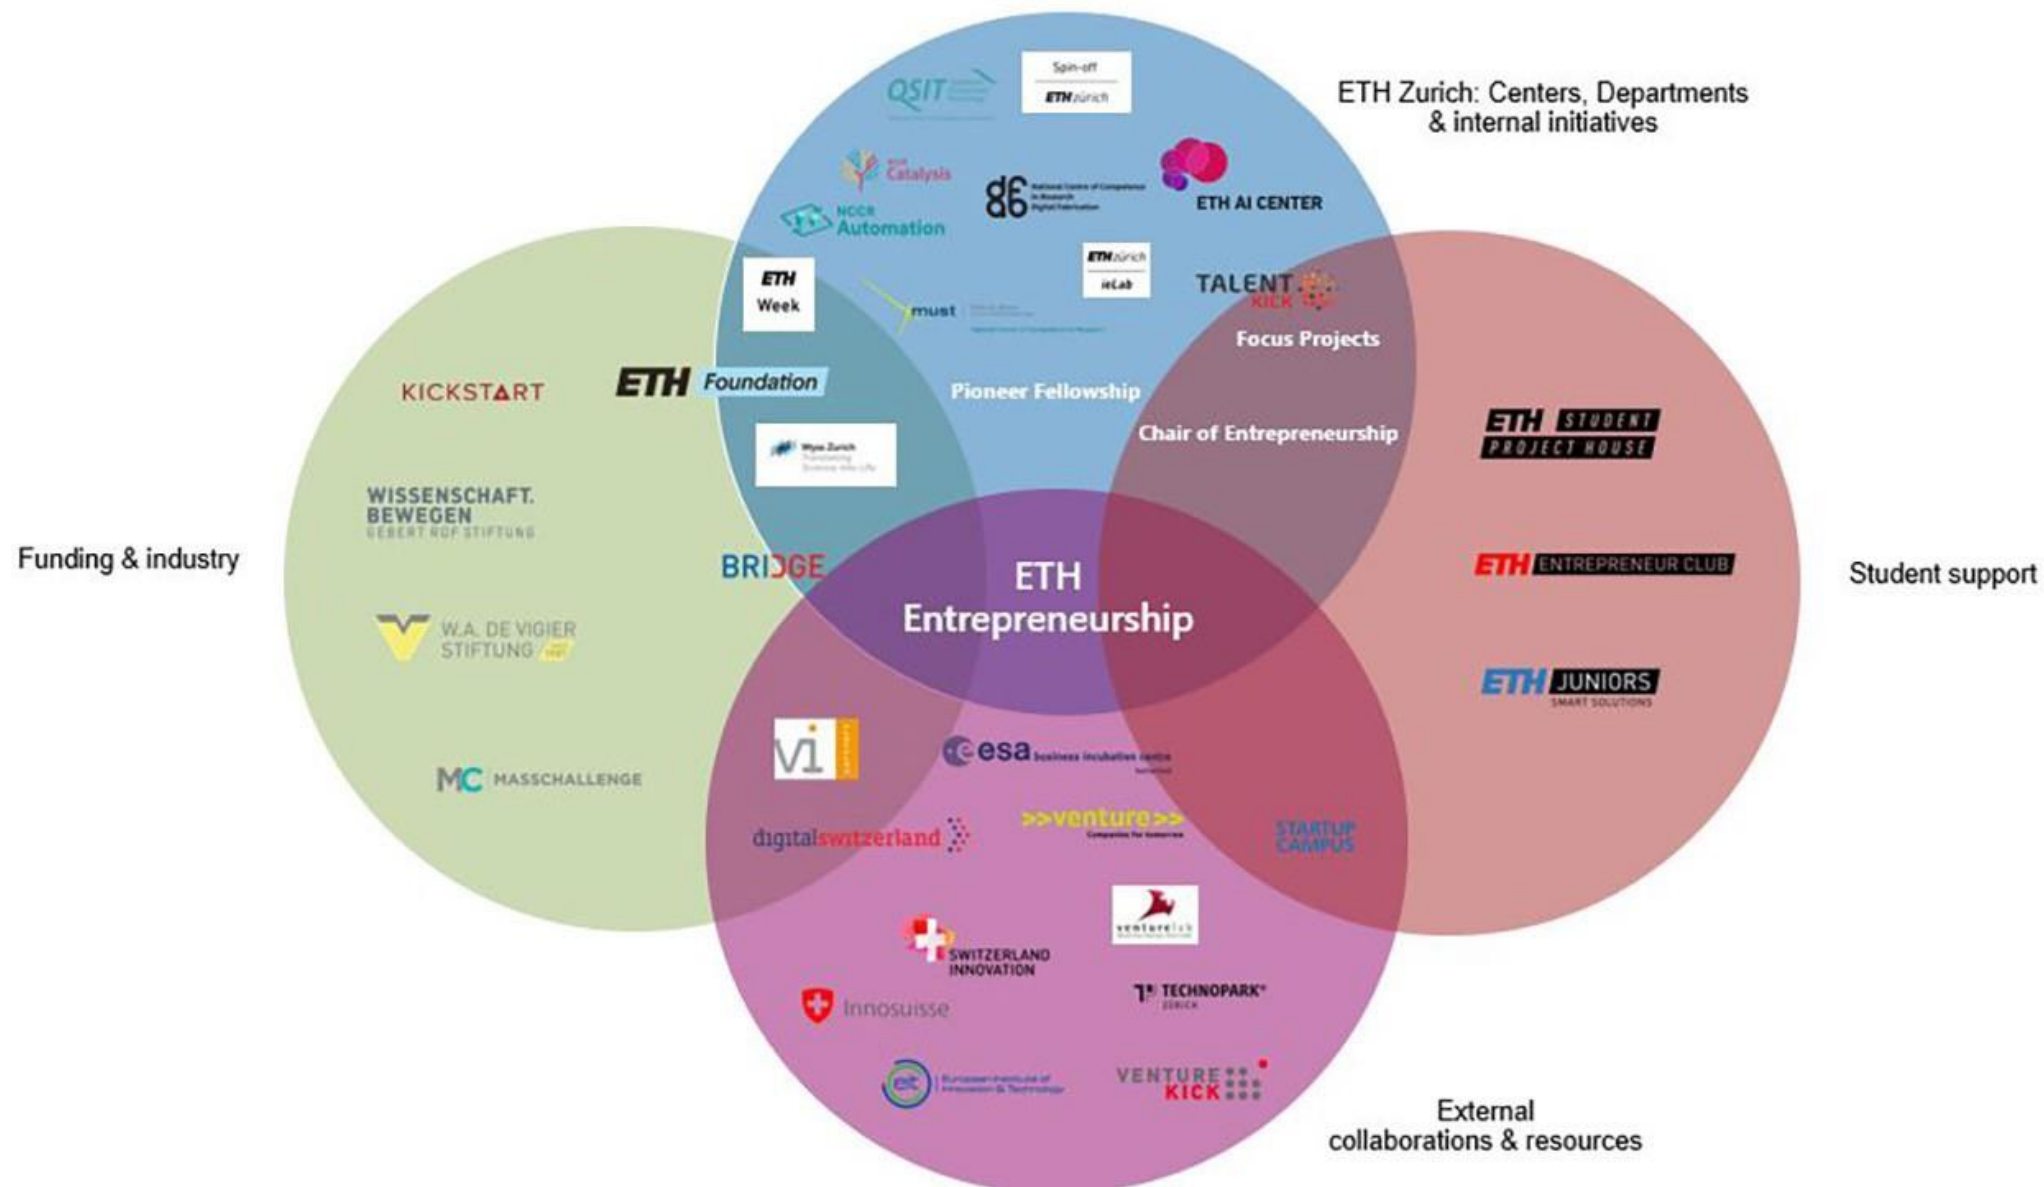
ETH Zurich: Centers, Departments & internal initiatives

QSIT

Spin-off
ETH zürich

Catalysis

NCCR Automation

dfab National Centre of Competence in Research Digital Fabrication

ETH AI CENTER

ETH Week

must

ETH zürich ieLab

TALENT KICK

Focus Projects

Pioneer Fellowship

Chair of Entrepreneurship

Wyss Zurich

Funding & industry

KICKSTART

ETH Foundation

WISSENSCHAFT. BEWEGEN GEBERT RÜF STIFTUNG

BRIDGE

W.A. DE VIGIER STIFTUNG

MC MASSCHALLENGE

ETH Entrepreneurship

Student support

ETH STUDENT PROJECT HOUSE

ETH ENTREPRENEUR CLUB

ETH JUNIORS SMART SOLUTIONS

vi

esa business incubation centre

digitalswitzerland

>>venture>>

STARTUP CAMPUS

venturelab

SWITZERLAND INNOVATION

TECHNOPARK ZÜRICH

Innosuisse

eit European Institute of Innovation & Technology

VENTURE KICK

External collaborations & resources